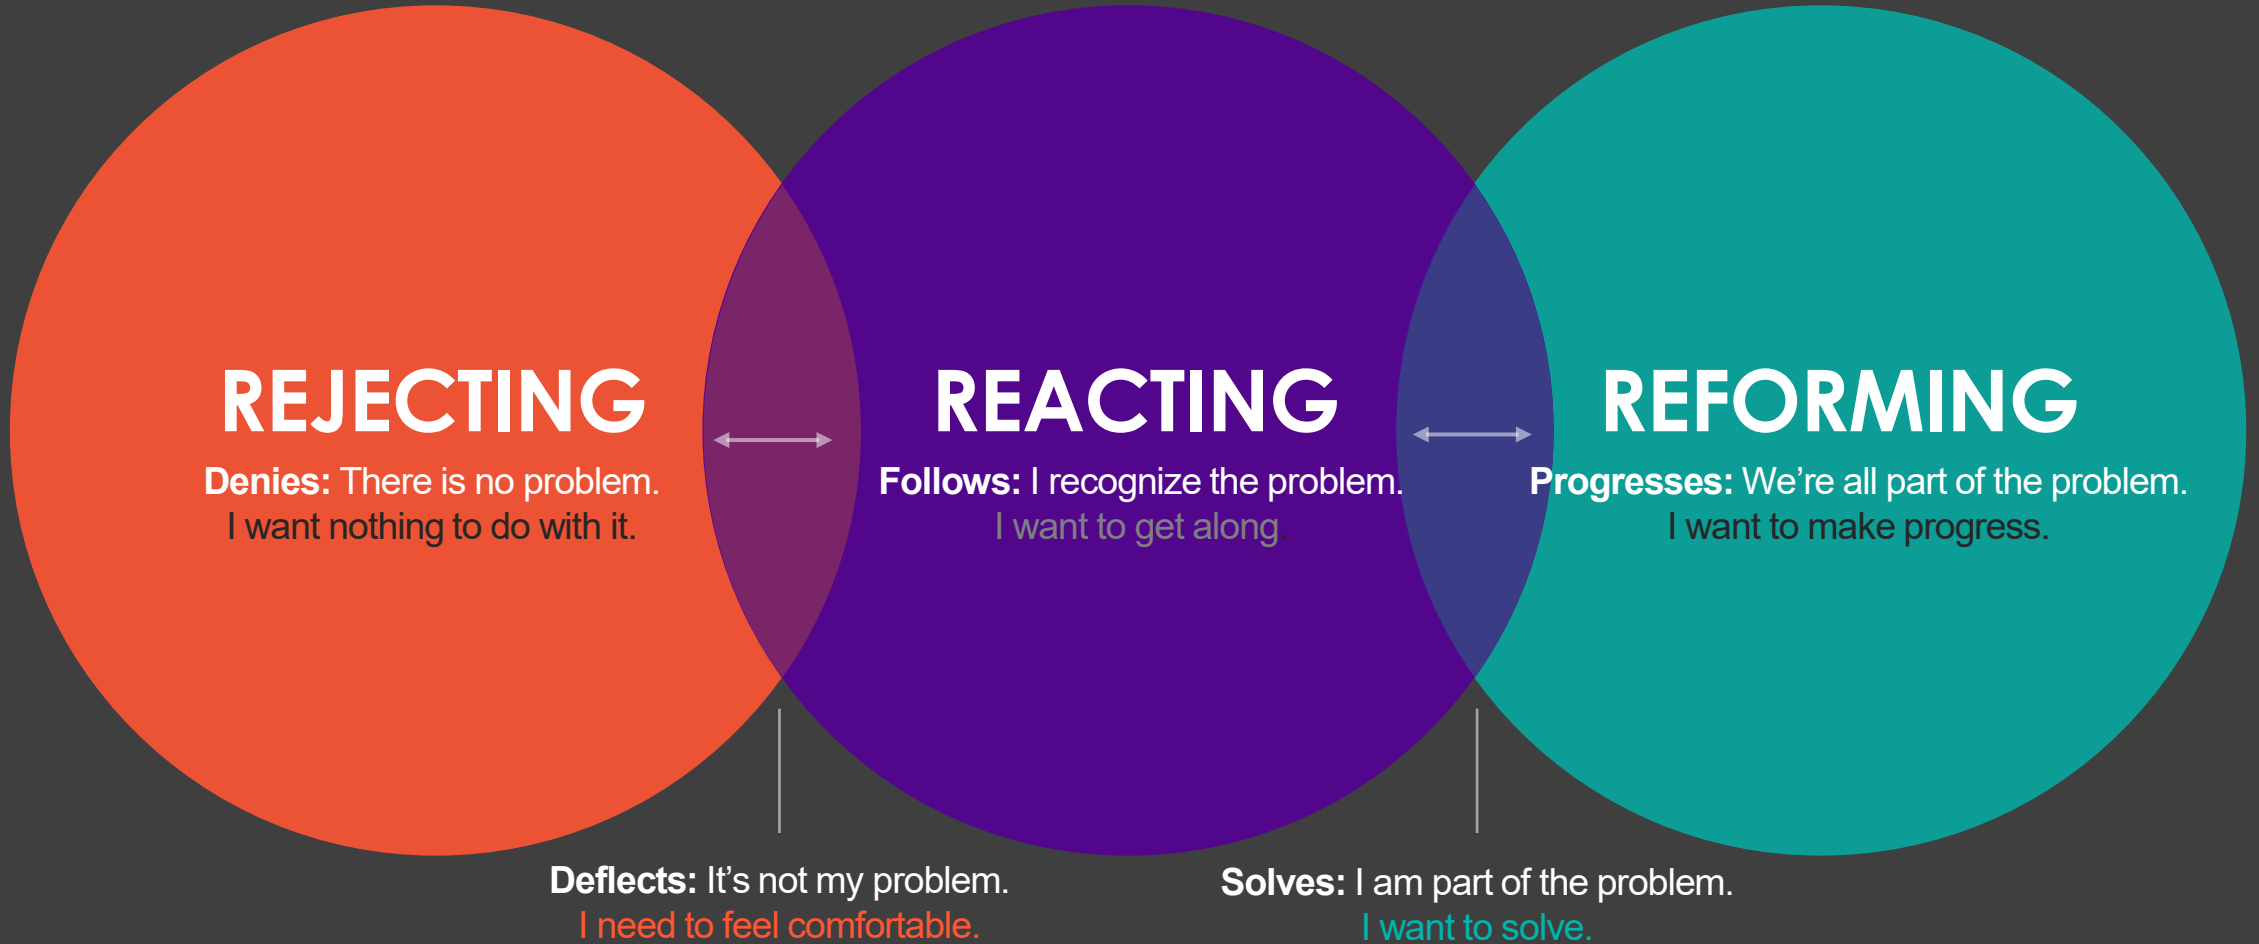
REJECTING

Denies: There is no problem.
I want nothing to do with it.

REACTING

Follows: I recognize the problem.
I want to get along

REFORMING

Progresses: We're all part of the problem.
I want to make progress.

Deflects: It's not my problem.
I need to feel comfortable.

Solves: I am part of the problem.
I want to solve.